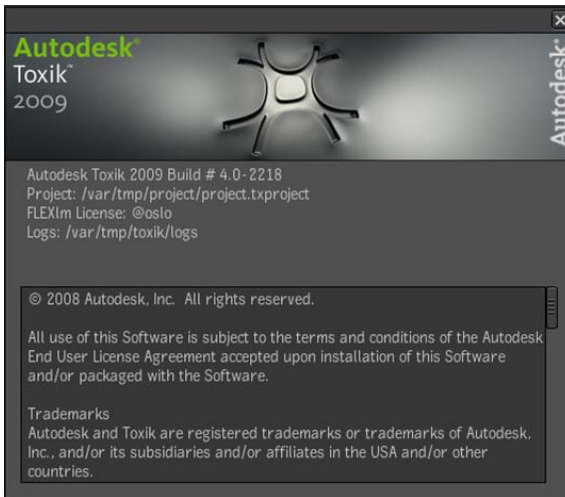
Autodesk®
Toxik™
2009

Autodesk

Autodesk Toxik 2009 Build # 4.0-2218
Project: /var/tmp/project/project.txproject
FLEXlm License: @oslo
Logs: /var/tmp/toxik/logs

© 2008 Autodesk, Inc. All rights reserved.

All use of this Software is subject to the terms and conditions of the Autodesk End User License Agreement accepted upon installation of this Software and/or packaged with the Software.

Trademarks
Autodesk and Toxik are registered trademarks or trademarks of Autodesk, Inc., and/or its subsidiaries and/or affiliates in the USA and/or other countries.